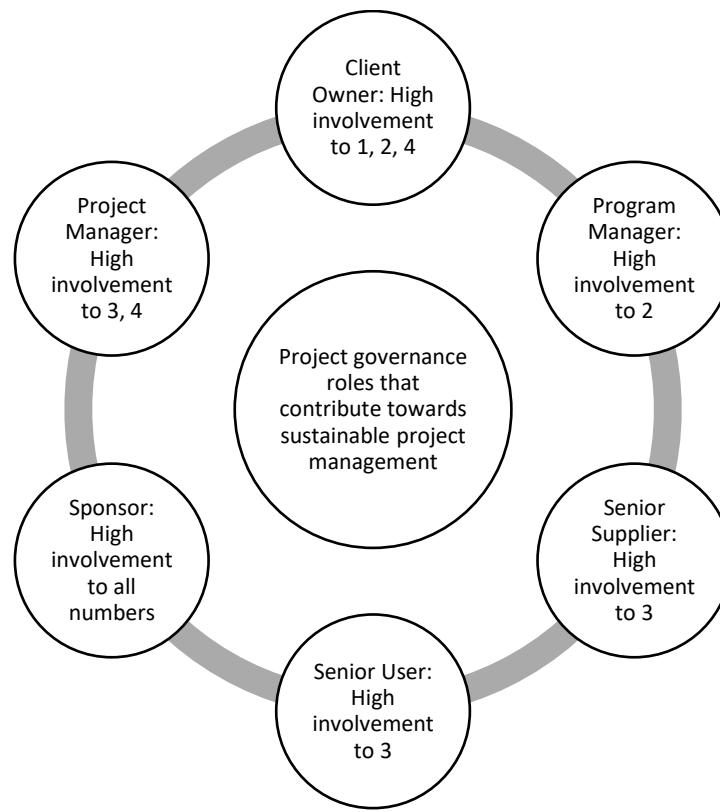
Client Owner: High involvement to 1, 2, 4

Program Manager: High involvement to 2

Senior Supplier: High involvement to 3

Senior User: High involvement to 3

Sponsor: High involvement to all numbers

Project Manager: High involvement to 3, 4

Project governance roles that contribute towards sustainable project management